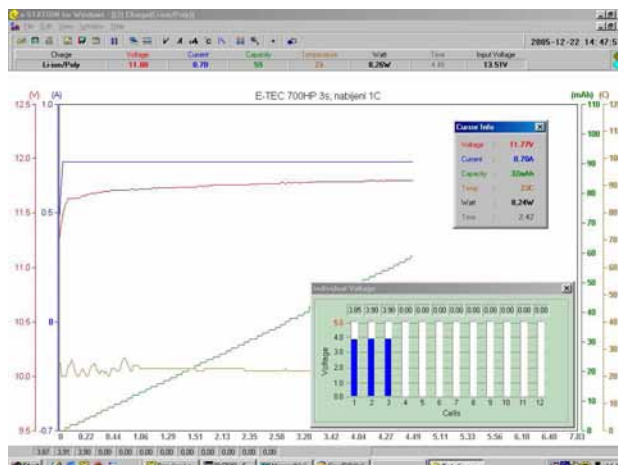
e-STATION for Windows - [[1] Charge(Li-ion/Poly)]

File Edit View Window Help

2005-12-22 14:47:5

| Charge | Voltage | Current | Capacity | Temperature | Watt | Time | Input Voltage |
|---|---|---|---|---|---|---|---|
| Li-ion/Poly | 11.80 | 0.70 | 59 | 23 | 8.26W | 4:45 | 13.51V |

(V) (A)

E-TEC 700HP 3s, nabíjení 1C

(mAh) (C)

12.5 1.0
12.0
11.5 0.5
11.0
10.5 0
10.0
9.5 -0.7

110 120
100
90
80
70
60
50
40
30
20
10
0

Cursor Info

| Voltage | : | 11.77V |
|---|---|---|
| Current | : | 0.70A |
| Capacity | : | 32mAh |
| Temp | : | 23C |
| Watt | : | 8.24W |
| Time | : | 2:42 |

Individual Voltage

| 3.95 | 3.90 | 3.90 | 0.00 | 0.00 | 0.00 | 0.00 | 0.00 | 0.00 | 0.00 | 0.00 | 0.00 |
|---|---|---|---|---|---|---|---|---|---|---|---|

Voltage

5.0
4.0
3.0
2.0
1.0
0.0

1 2 3 4 5 6 7 8 9 10 11 12

Cells

0 0.22 0.44 1.06 1.29 1.51 2.13 2.35 2.58 3.20 3.42 4.04 4.27 4.49 5.11 5.33 5.56 6.18 6.40 7.03

| 3.87 | 3.91 | 3.90 | 0.00 | 0.00 | 0.00 | 0.00 | 0.00 | 0.00 | 0.00 | 0.00 | 0.00 |
|---|---|---|---|---|---|---|---|---|---|---|---|